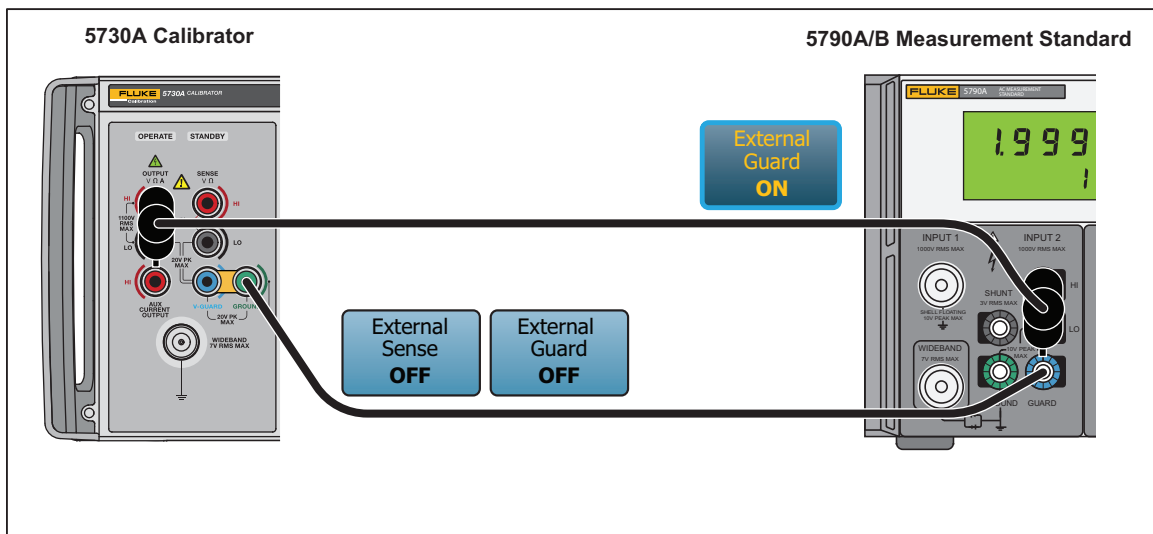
5730A Calibrator

5790A/B Measurement Standard

FLUKE Calibration 5730A CALIBRATOR

OPERATE STANDBY

OUTPUT V Ω A

SENSE V Ω

HI

1100V RMS MAX

LO

HI

LO

20V PK MAX

HI

AUX CURRENT OUTPUT

V GUARD

GROUND

20V PK MAX

WIDEBAND 7V RMS MAX

FLUKE 5790A AC MEASUREMENT STANDARD

1.999

1

External Guard ON

INPUT 1 1000V RMS MAX

INPUT 2 1000V RMS MAX

HI

SHUNT 3V RMS MAX

LO

SHELL FLOATING 10V PEAK MAX

WIDEBAND 7V RMS MAX

10V PEAK MAX

GROUND GUARD

External Sense OFF

External Guard OFF